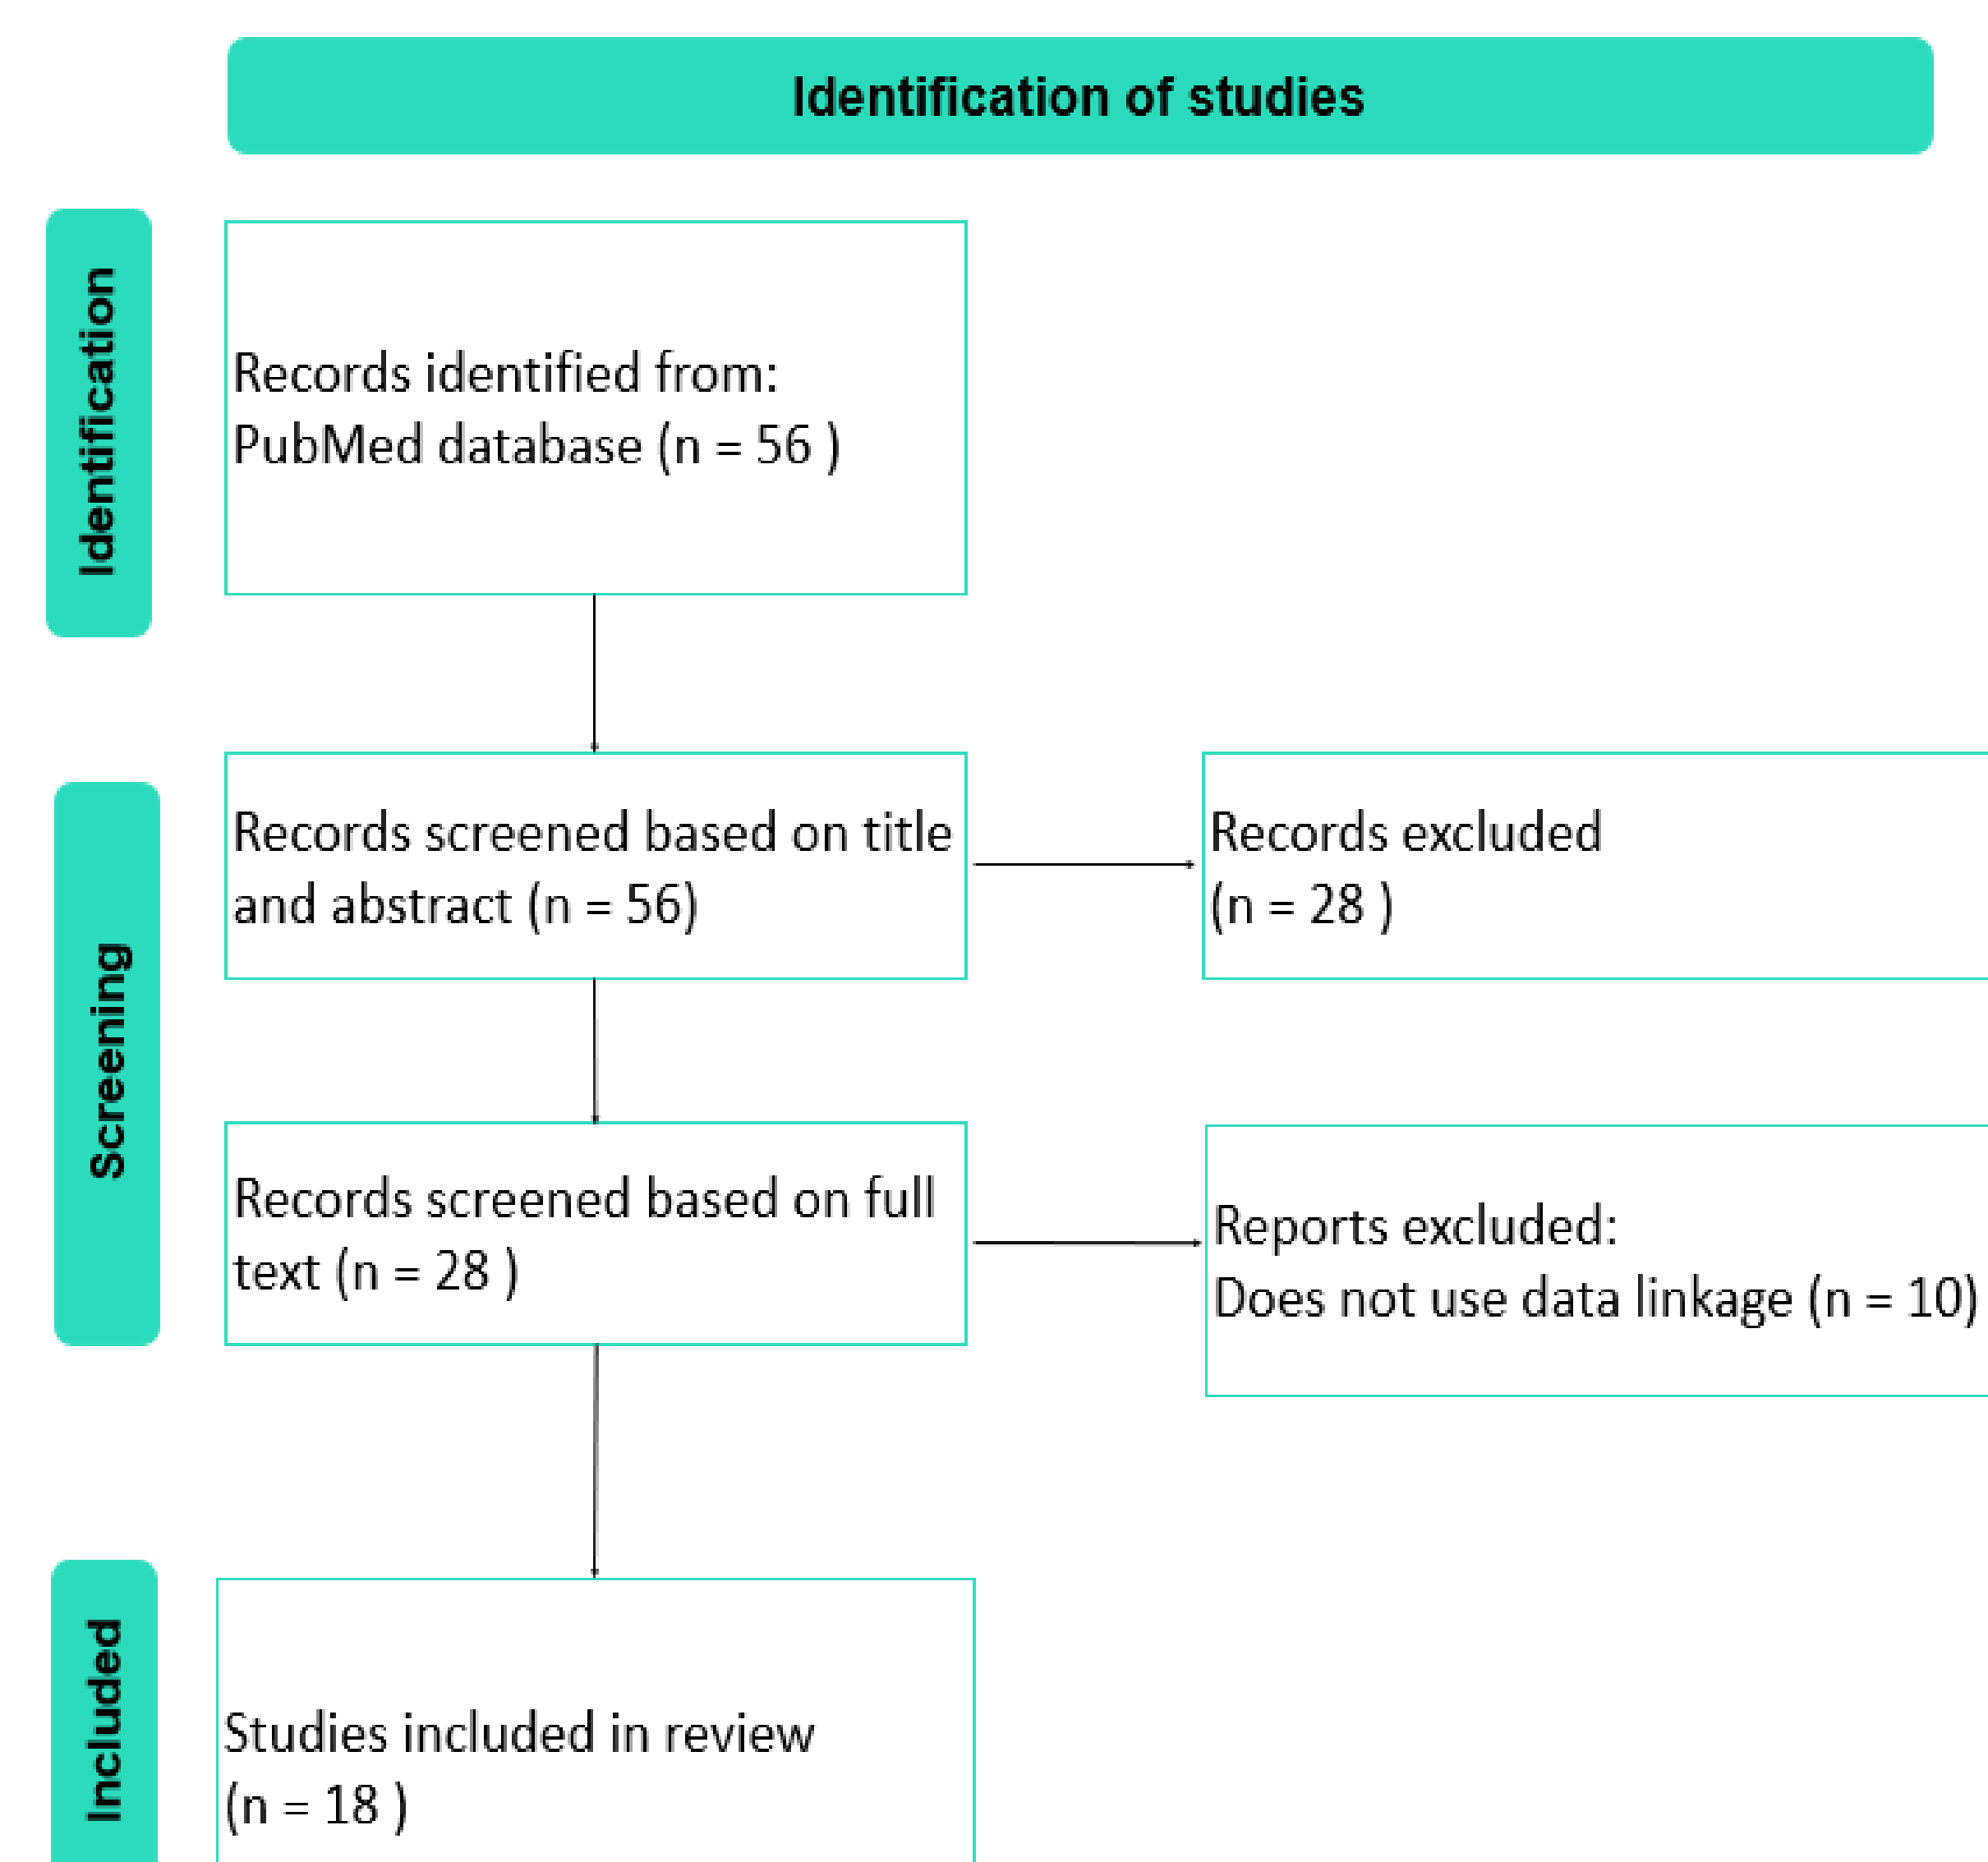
Identification of studies

Identification

Records identified from:
PubMed database (n = 56 )

Screening

Records screened based on title and abstract (n = 56)

Records excluded
(n = 28 )

Records screened based on full text (n = 28 )

Reports excluded:
Does not use data linkage (n = 10)

Included

Studies included in review
(n = 18 )